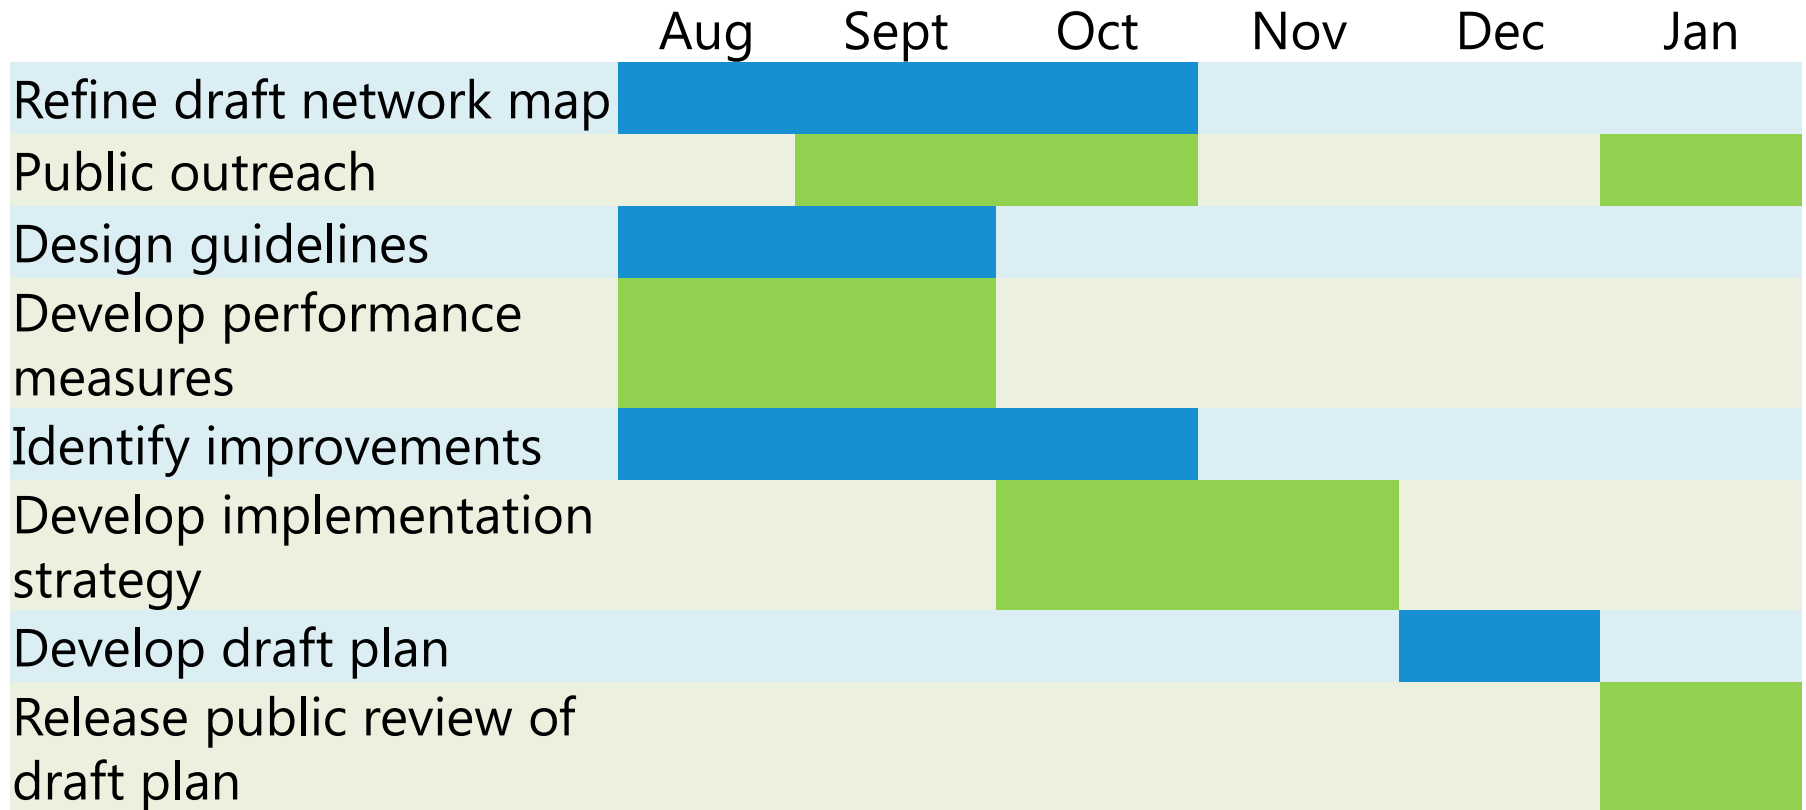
|  | Aug | Sept | Oct | Nov | Dec | Jan |
|---|---|---|---|---|---|---|
| Refine draft network map |  |  |  |  |  |  |
| Public outreach |  |  |  |  |  |  |
| Design guidelines |  |  |  |  |  |  |
| Develop performance measures |  |  |  |  |  |  |
| Identify improvements |  |  |  |  |  |  |
| Develop implementation strategy |  |  |  |  |  |  |
| Develop draft plan |  |  |  |  |  |  |
| Release public review of draft plan |  |  |  |  |  |  |